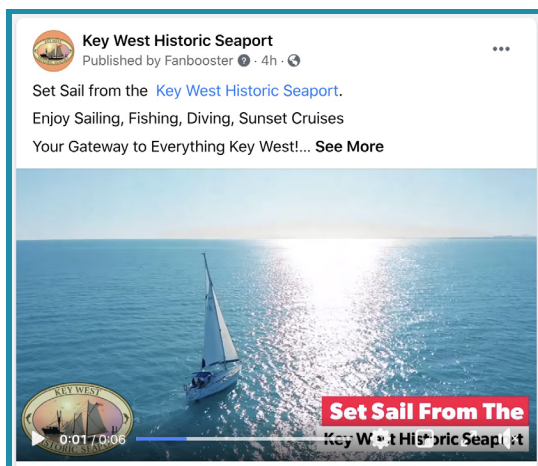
Key West Historic Seaport
Published by Fanbooster · 4h ·

Set Sail from the Key West Historic Seaport.

Enjoy Sailing, Fishing, Diving, Sunset Cruises

Your Gateway to Everything Key West!... See More

KEY WEST
HISTORIC SEAPORT

Set Sail From The
Key West Historic Seaport

0:01 / 0:06